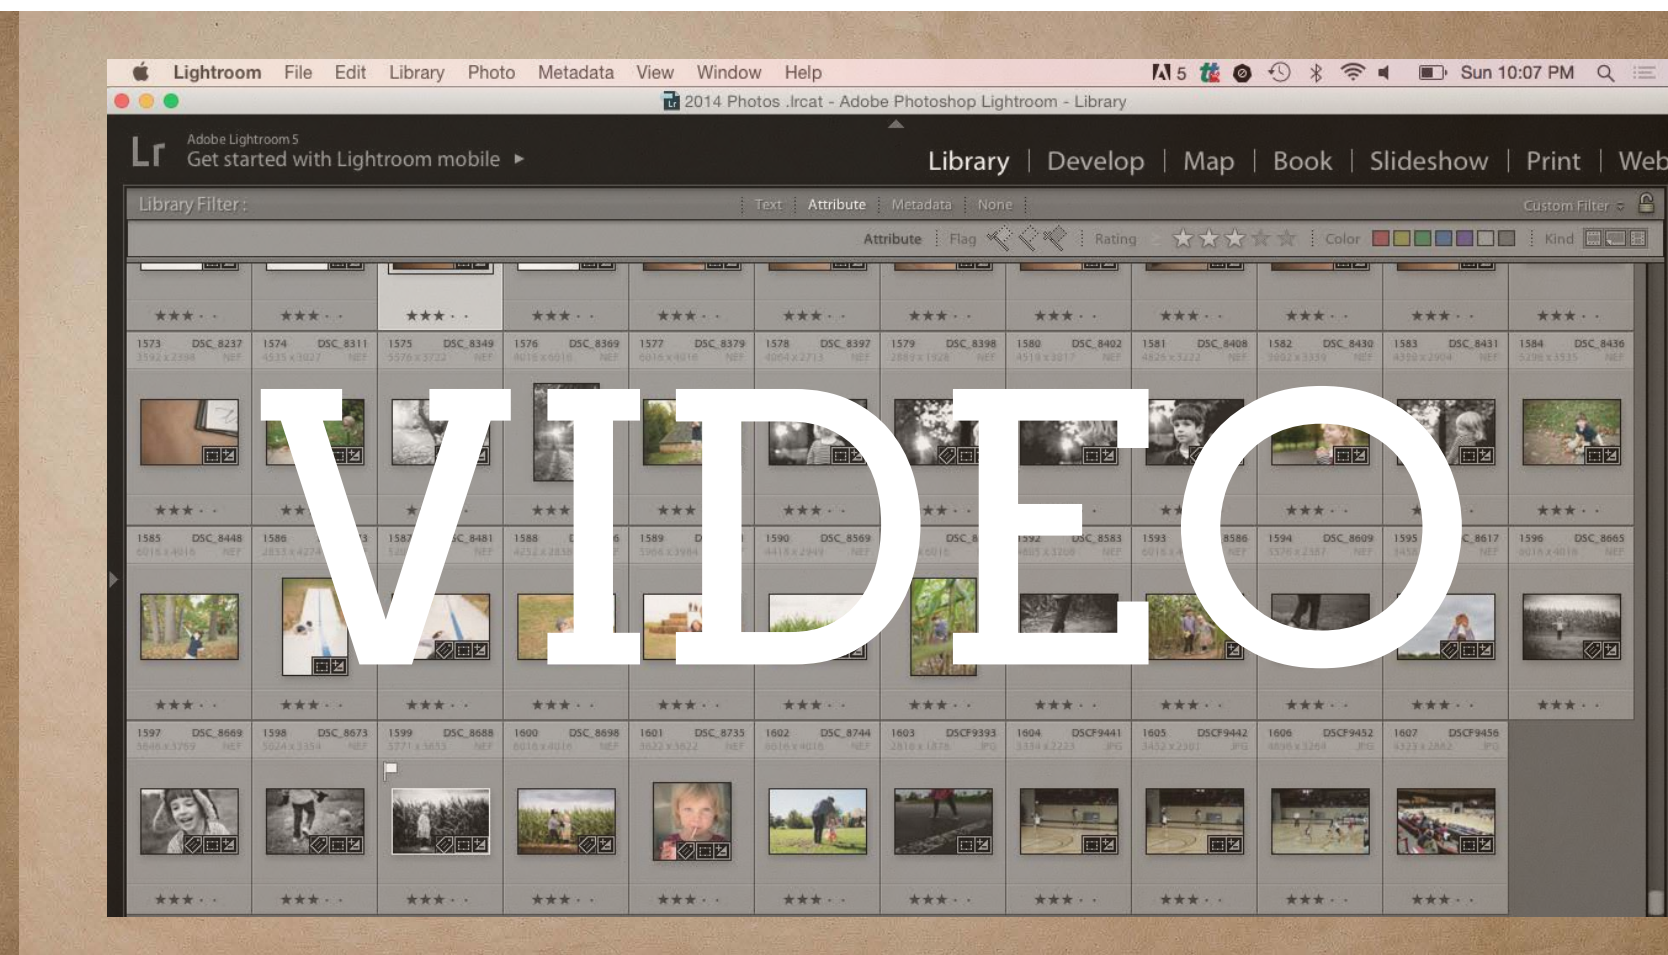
Lightroom File Edit Library Photo Metadata View Window Help

5 Sun 10:07 PM

2014 Photos .lrcat - Adobe Photoshop Lightroom - Library

Lr Adobe Lightroom 5
Get started with Lightroom mobile ▸

Library | Develop | Map | Book | Slideshow | Print | Web

Library Filter : Text Attribute Metadata None Custom Filter

Attribute Flag Rating Color Kind

VIDEO

| 1573 DSC_8237 | 1574 DSC_8311 | 1575 DSC_8349 | 1576 DSC_8369 | 1577 DSC_8379 | 1578 DSC_8397 | 1579 DSC_8398 | 1580 DSC_8402 | 1581 DSC_8408 | 1582 DSC_8430 | 1583 DSC_8431 | 1584 DSC_8436 |
|---|---|---|---|---|---|---|---|---|---|---|---|
| 1585 DSC_8448 | 1586 | 1587 DSC_8481 | 1588 | 1589 | 1590 DSC_8569 | DSC_8 | 1592 DSC_8583 | 1593 8586 | 1594 DSC_8609 | 1595 DSC_8617 | 1596 DSC_8665 |
| 1597 DSC_8669 | 1598 DSC_8673 | 1599 DSC_8688 | 1600 DSC_8698 | 1601 DSC_8735 | 1602 DSC_8744 | 1603 DSCF9393 | 1604 DSCF9441 | 1605 DSCF9442 | 1606 DSCF9452 | 1607 DSCF9456 | |